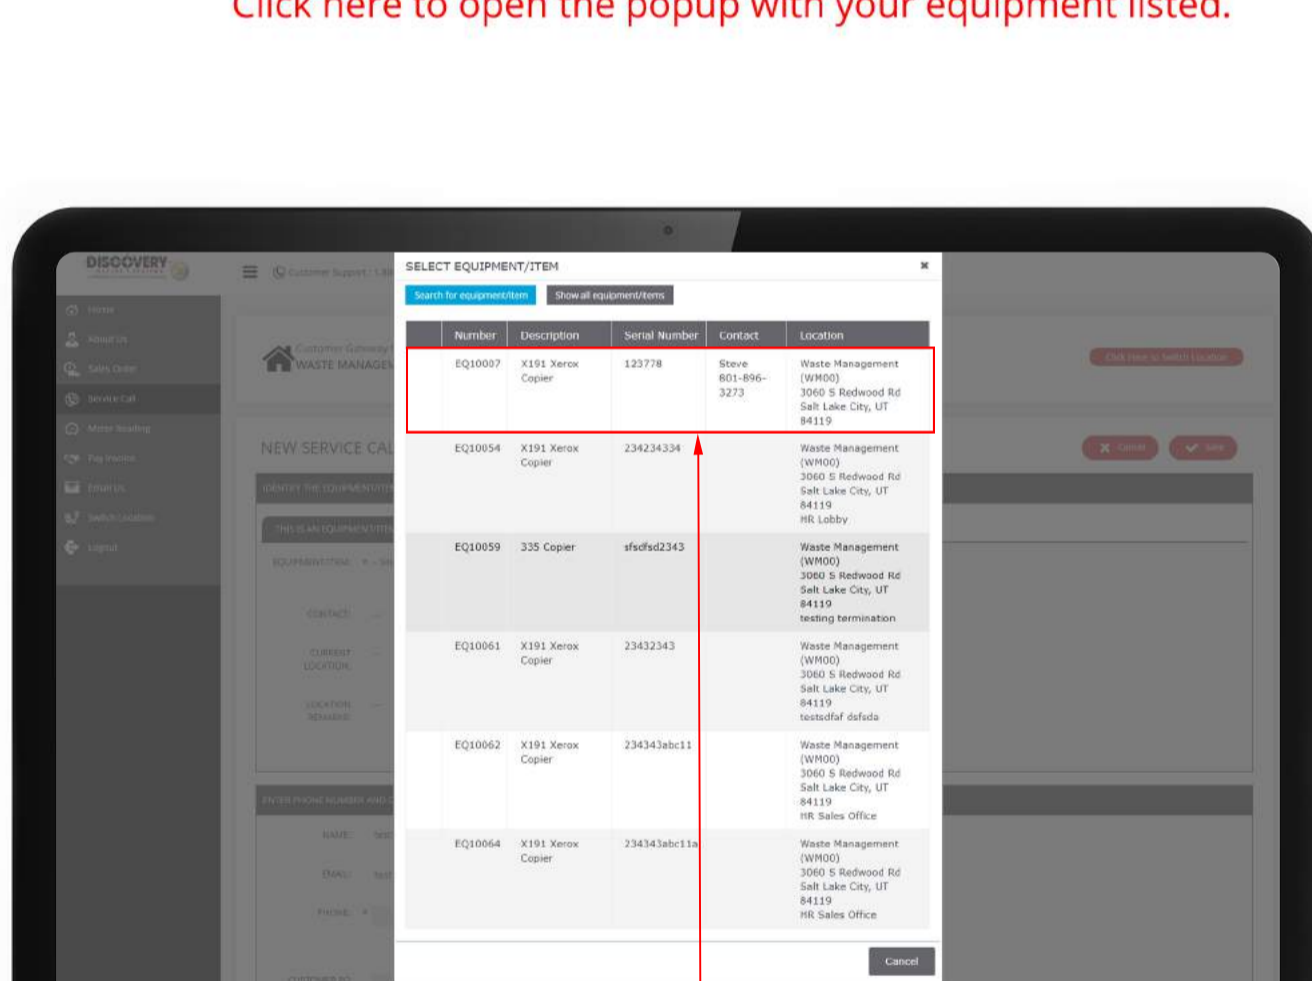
Click here to open the popup with your equipment listed.

DISCOVERY

Customer Support

Home
About Us
Sales Order
Service Call
Meter Reading
Pay Invoice
Email Us
Switch Location
Logout

Customer Gateway
WASTE MANAGE

Click Here to Switch Location

NEW SERVICE CAL

Cancel
Save

IDENTIFY THE EQUIPMENT/ITEM

THIS IS AN EQUIPMENT/ITEM

EQUIPMENT/ITEM

CONTACT

CURRENT LOCATION

LOCATION REMARKS

ENTER PHONE NUMBER AND

NAME
EMAIL
PHONE

SELECT EQUIPMENT/ITEM ×

Search for equipment/item
Show all equipment/items

| | Number | Description | Serial Number | Contact | Location |
|---|---|---|---|---|---|
| | EQ10007 | X191 Xerox Copier | 123778 | Steve 801-896-3273 | Waste Management (WM00) 3060 S Redwood Rd Salt Lake City, UT 84119 |
| | EQ10054 | X191 Xerox Copier | 234234334 | | Waste Management (WM00) 3060 S Redwood Rd Salt Lake City, UT 84119 HR Lobby |
| | EQ10059 | 335 Copier | sfsdfsd2343 | | Waste Management (WM00) 3060 S Redwood Rd Salt Lake City, UT 84119 testing termination |
| | EQ10061 | X191 Xerox Copier | 23432343 | | Waste Management (WM00) 3060 S Redwood Rd Salt Lake City, UT 84119 testsdfaf dsfsda |
| | EQ10062 | X191 Xerox Copier | 234343abc11 | | Waste Management (WM00) 3060 S Redwood Rd Salt Lake City, UT 84119 HR Sales Office |
| | EQ10064 | X191 Xerox Copier | 234343abc11a | | Waste Management (WM00) 3060 S Redwood Rd Salt Lake City, UT 84119 HR Sales Office |

Cancel